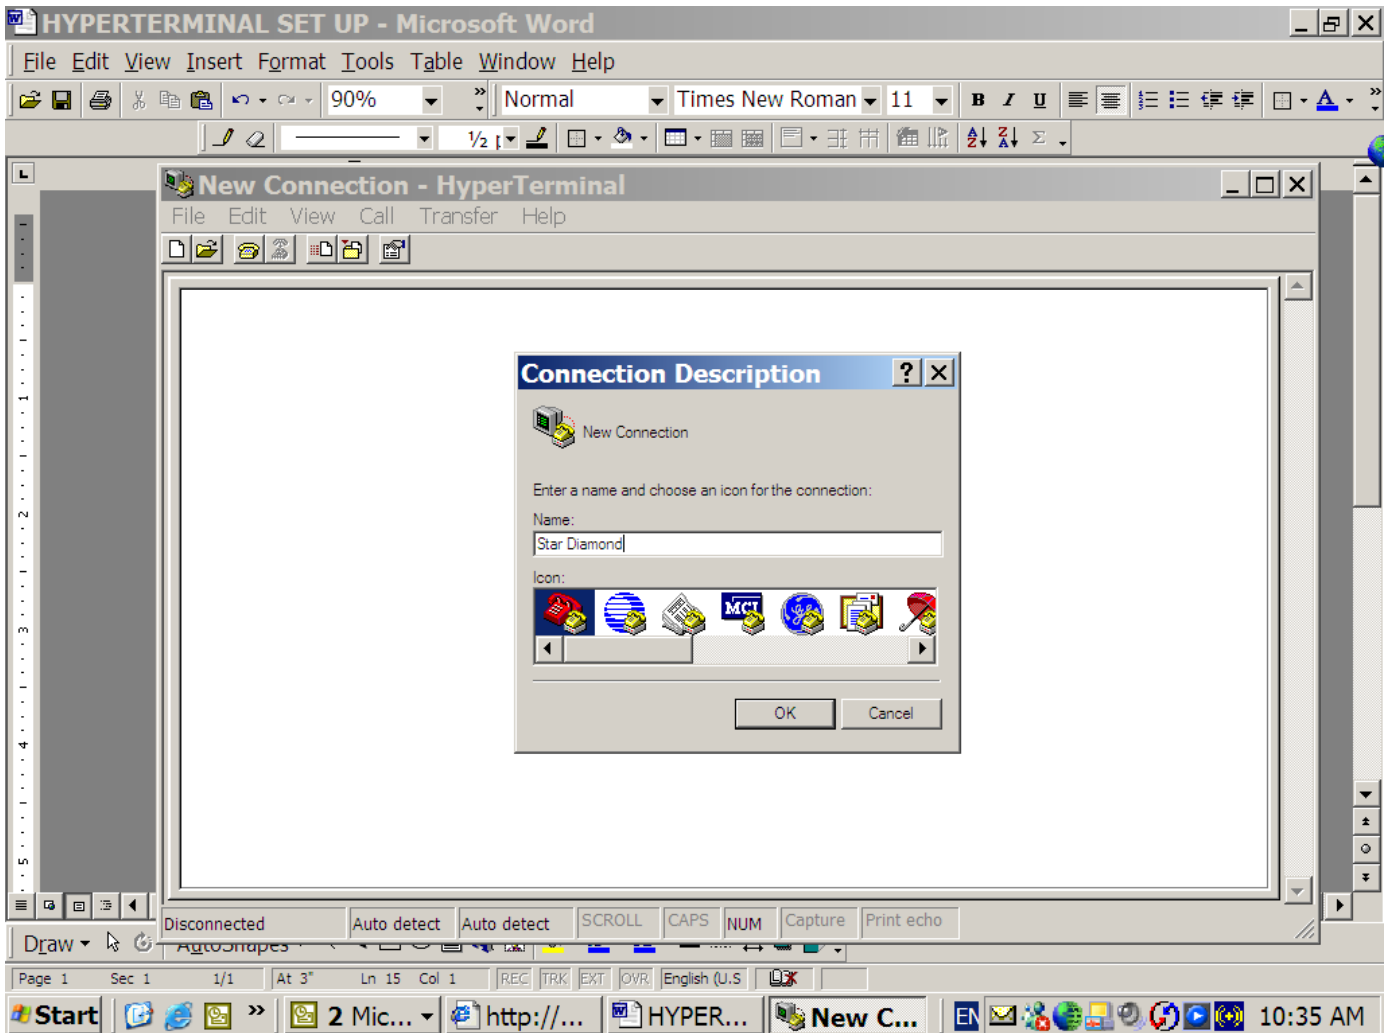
HYPERTERMINAL SET UP - Microsoft Word

File Edit View Insert Format Tools Table Window Help

90% Normal Times New Roman 11

½

New Connection - HyperTerminal

File Edit View Call Transfer Help

Connection Description

New Connection

Enter a name and choose an icon for the connection:

Name:

Star Diamond

Icon:

OK Cancel

Disconnected Auto detect Auto detect SCROLL CAPS NUM Capture Print echo

Draw AutoShapes

Page 1 Sec 1 1/1 At 3" Ln 15 Col 1 REC TRK EXT OVR English (U.S

Start 2 Mic... http://... HYPER... New C... EN 10:35 AM